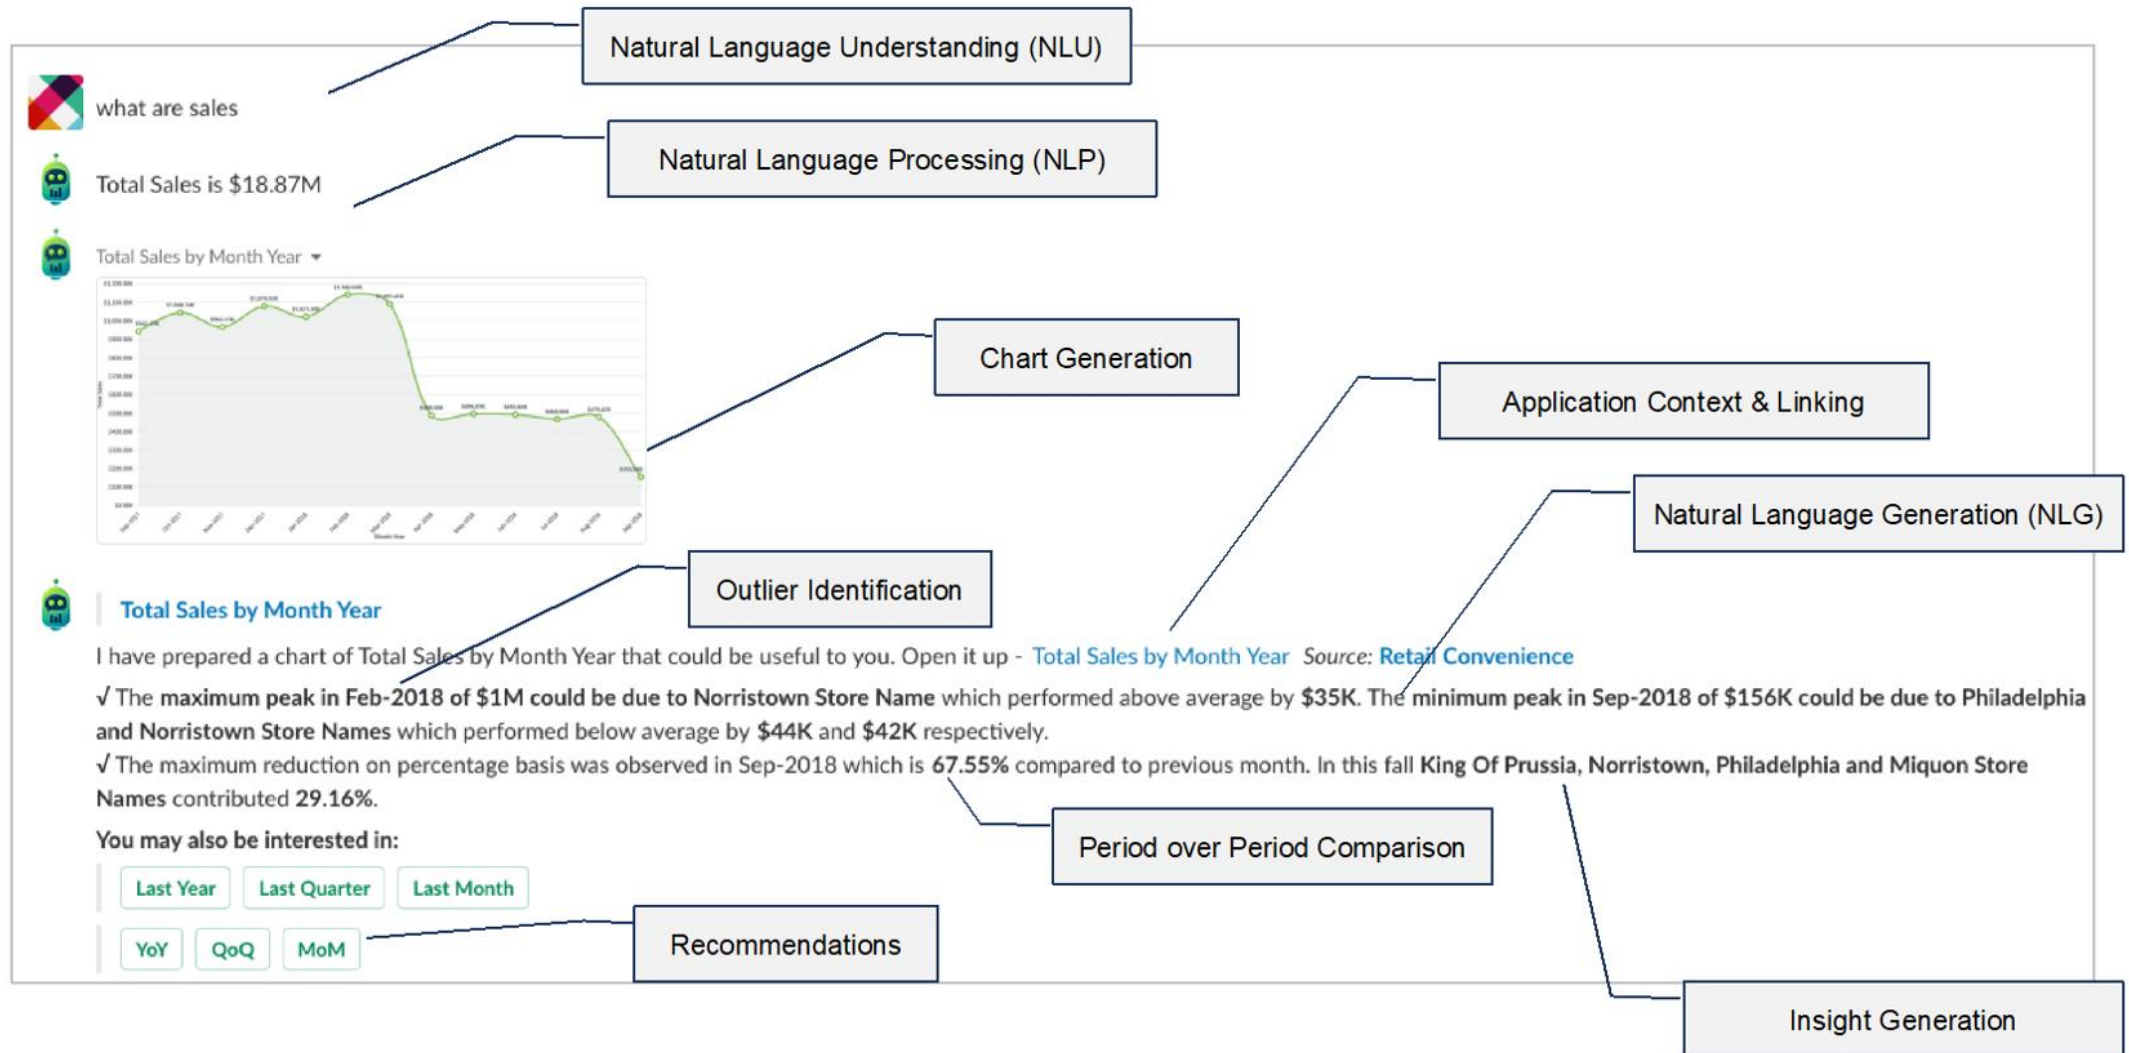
Natural Language Understanding (NLU)

what are sales

Natural Language Processing (NLP)

Total Sales is $18.87M

Total Sales by Month Year ▾

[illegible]

Chart Generation

Application Context & Linking

Natural Language Generation (NLG)

Outlier Identification

Total Sales by Month Year

I have prepared a chart of Total Sales by Month Year that could be useful to you. Open it up - Total Sales by Month Year *Source:* Retail Convenience

√ The **maximum peak in Feb-2018 of $1M could be due to Norristown Store Name** which performed above average by **$35K**. The **minimum peak in Sep-2018 of $156K could be due to Philadelphia and Norristown Store Names** which performed below average by **$44K** and **$42K** respectively.

√ The maximum reduction on percentage basis was observed in Sep-2018 which is **67.55%** compared to previous month. In this fall **King Of Prussia, Norristown, Philadelphia and Miquon Store Names** contributed **29.16%**.

**You may also be interested in:**

Last Year | Last Quarter | Last Month

YoY | QoQ | MoM

Period over Period Comparison

Recommendations

Insight Generation